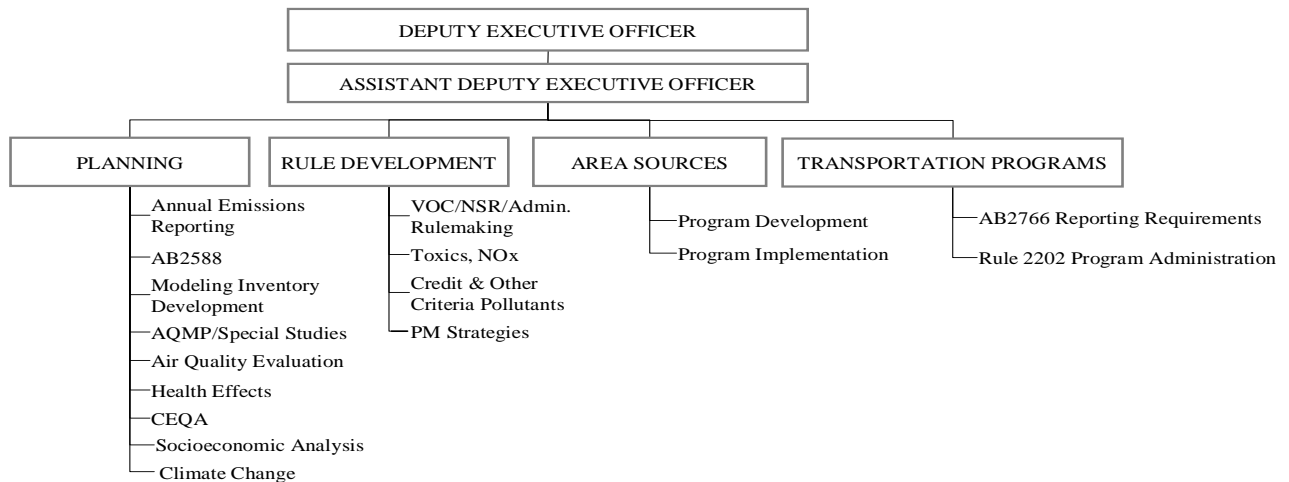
DEPUTY EXECUTIVE OFFICER

ASSISTANT DEPUTY EXECUTIVE OFFICER

PLANNING

Annual Emissions Reporting
AB2588
Modeling Inventory Development
AQMP/Special Studies
Air Quality Evaluation
Health Effects
CEQA
Socioeconomic Analysis
Climate Change

RULE DEVELOPMENT

VOC/NSR/Admin. Rulemaking
Toxics, NOx
Credit & Other Criteria Pollutants
PM Strategies

AREA SOURCES

Program Development
Program Implementation

TRANSPORTATION PROGRAMS

AB2766 Reporting Requirements
Rule 2202 Program Administration